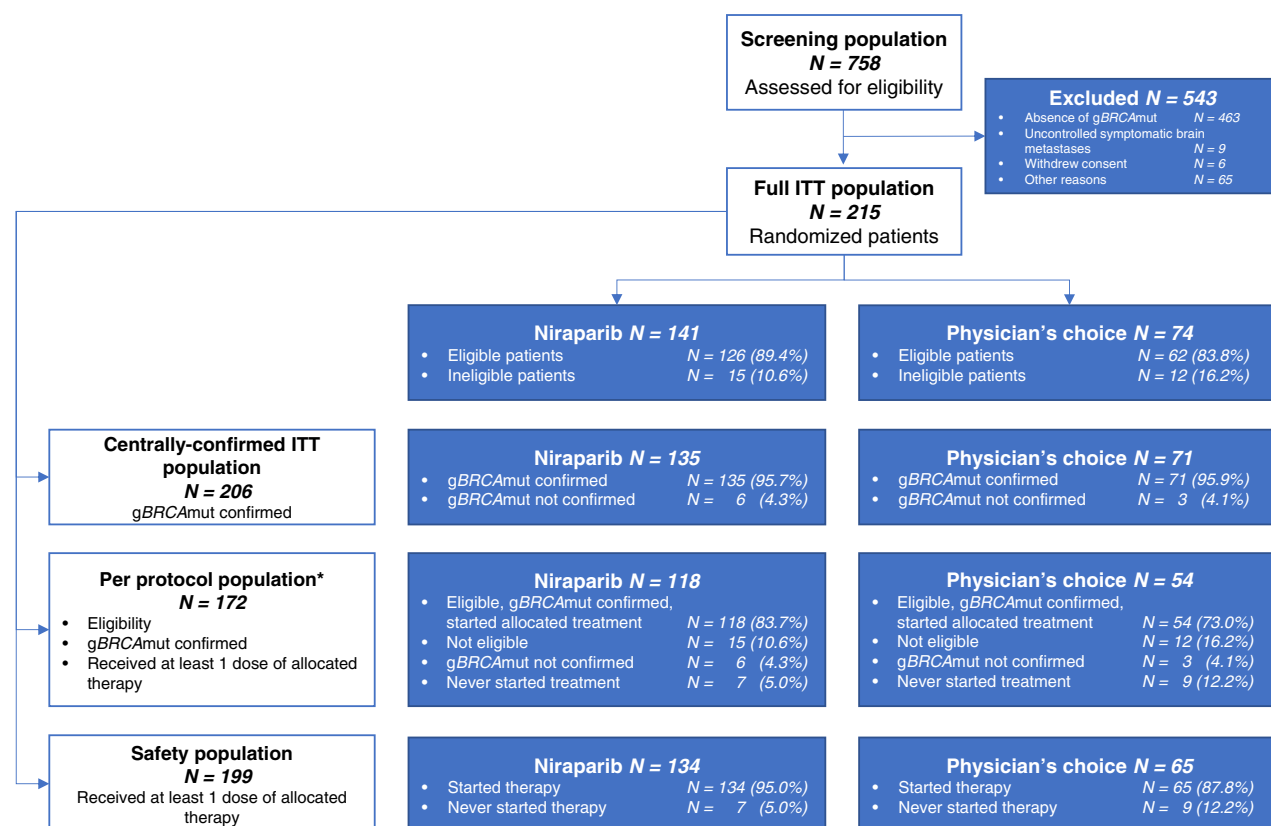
**Screening population**
***N = 758***
Assessed for eligibility

**Excluded *N = 543***
- Absence of g*BRCA*mut *N = 463*
- Uncontrolled symptomatic brain metastases *N = 9*
- Withdrew consent *N = 6*
- Other reasons *N = 65*

**Full ITT population**
***N = 215***
Randomized patients

**Niraparib *N = 141***
- Eligible patients *N = 126 (89.4%)*
- Ineligible patients *N = 15 (10.6%)*

**Physician's choice *N = 74***
- Eligible patients *N = 62 (83.8%)*
- Ineligible patients *N = 12 (16.2%)*

**Centrally-confirmed ITT population**
***N = 206***
g*BRCA*mut confirmed

**Niraparib *N = 135***
- g*BRCA*mut confirmed *N = 135 (95.7%)*
- g*BRCA*mut not confirmed *N = 6 (4.3%)*

**Physician's choice *N = 71***
- g*BRCA*mut confirmed *N = 71 (95.9%)*
- g*BRCA*mut not confirmed *N = 3 (4.1%)*

**Per protocol population\***
***N = 172***
- Eligibility
- g*BRCA*mut confirmed
- Received at least 1 dose of allocated therapy

**Niraparib *N = 118***
- Eligible, g*BRCA*mut confirmed, started allocated treatment *N = 118 (83.7%)*
- Not eligible *N = 15 (10.6%)*
- g*BRCA*mut not confirmed *N = 6 (4.3%)*
- Never started treatment *N = 7 (5.0%)*

**Physician's choice *N = 54***
- Eligible, g*BRCA*mut confirmed, started allocated treatment *N = 54 (73.0%)*
- Not eligible *N = 12 (16.2%)*
- g*BRCA*mut not confirmed *N = 3 (4.1%)*
- Never started treatment *N = 9 (12.2%)*

**Safety population**
***N = 199***
Received at least 1 dose of allocated therapy

**Niraparib *N = 134***
- Started therapy *N = 134 (95.0%)*
- Never started therapy *N = 7 (5.0%)*

**Physician's choice *N = 65***
- Started therapy *N = 65 (87.8%)*
- Never started therapy *N = 9 (12.2%)*